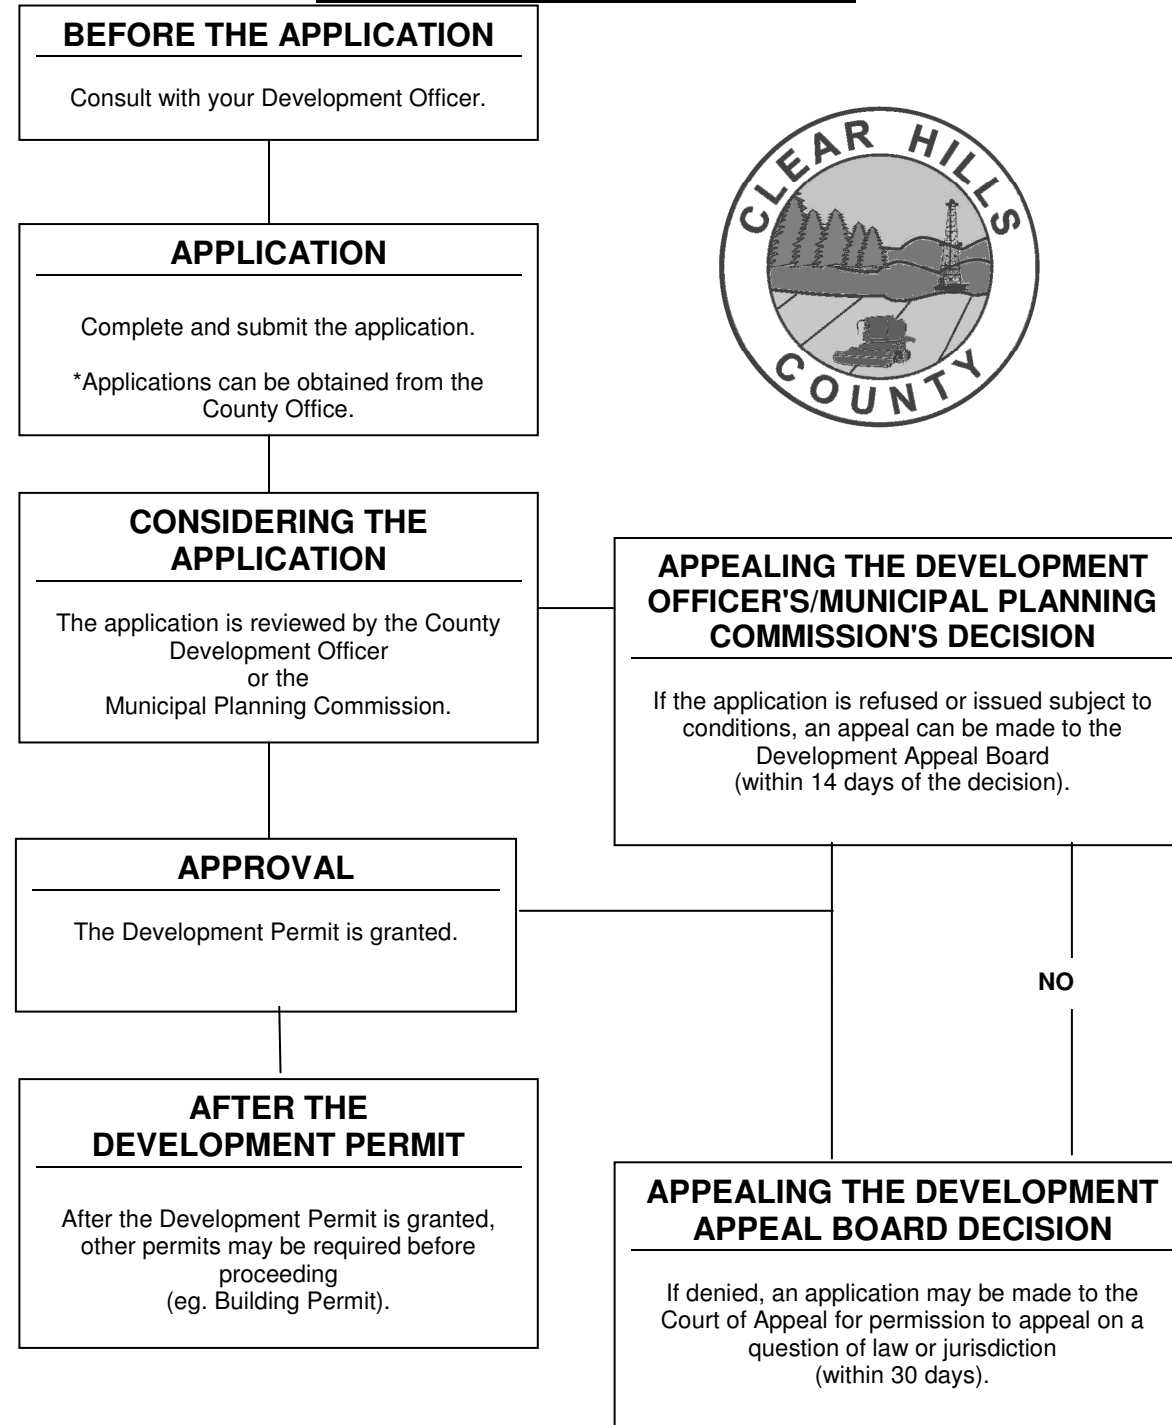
BEFORE THE APPLICATION

Consult with your Development Officer.

CLEAR HILLS COUNTY

APPLICATION

Complete and submit the application.

*Applications can be obtained from the County Office.

CONSIDERING THE APPLICATION

The application is reviewed by the County Development Officer or the Municipal Planning Commission.

APPEALING THE DEVELOPMENT OFFICER'S/MUNICIPAL PLANNING COMMISSION'S DECISION

If the application is refused or issued subject to conditions, an appeal can be made to the Development Appeal Board (within 14 days of the decision).

APPROVAL

The Development Permit is granted.

NO

AFTER THE DEVELOPMENT PERMIT

After the Development Permit is granted, other permits may be required before proceeding (eg. Building Permit).

APPEALING THE DEVELOPMENT APPEAL BOARD DECISION

If denied, an application may be made to the Court of Appeal for permission to appeal on a question of law or jurisdiction (within 30 days).